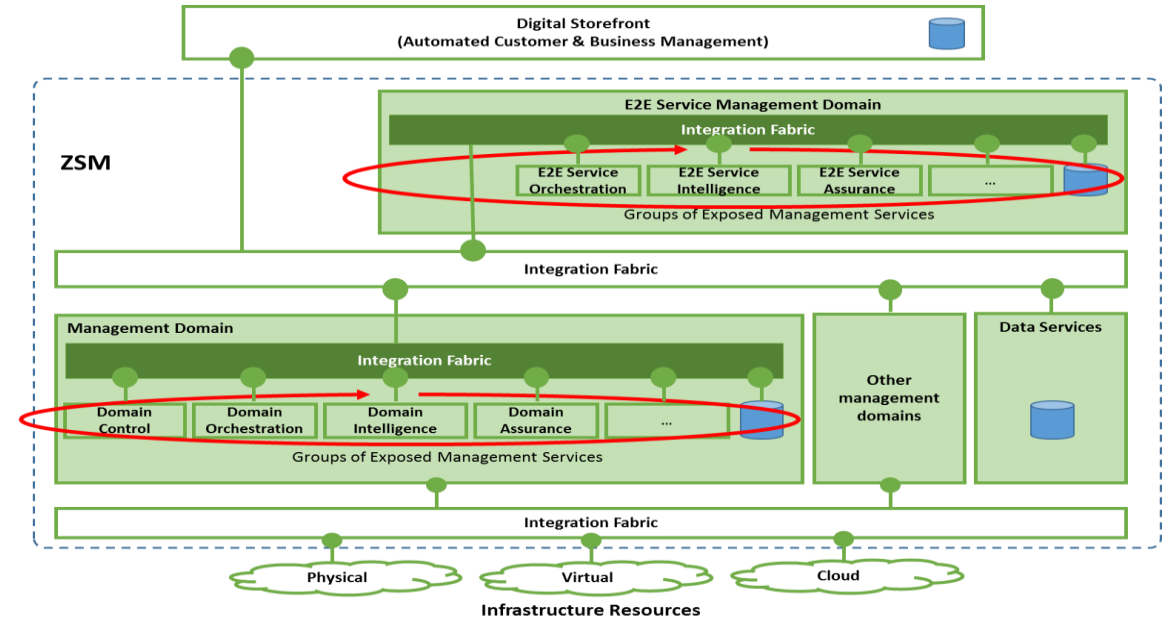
Digital Storefront
(Automated Customer & Business Management)

ZSM

E2E Service Management Domain

Integration Fabric

E2E Service Orchestration

E2E Service Intelligence

E2E Service Assurance

...

Groups of Exposed Management Services

Integration Fabric

Management Domain

Integration Fabric

Domain Control

Domain Orchestration

Domain Intelligence

Domain Assurance

...

Groups of Exposed Management Services

Other management domains

Data Services

Integration Fabric

Physical

Virtual

Cloud

Infrastructure Resources